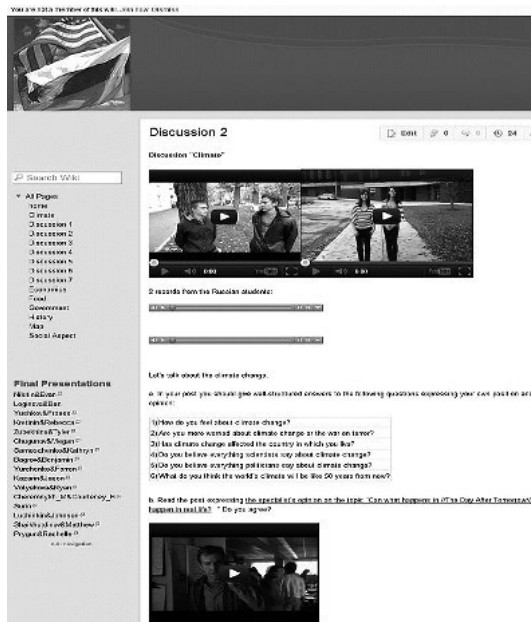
You are not a member of this wiki. Join now Dismiss

Discussion 2

Edit 0 0 24

Discussion "Climate"

0:00

0:00

2 records from the Russian students:

Let's talk about the climate change.

a. In your post you should give well-structured answers to the following questions expressing your own position and opinion:

1) How do you feel about climate change?
2) Are you more worried about climate change or the war on terror?
3) Has climate change affected the country in which you live?
4) Do you believe everything scientists say about climate change?
5) Do you believe everything politicians say about climate change?
6) What do you think the world's climate will be like 50 years from now?

b. Read the post expressing the specialist's opinion on the topic "Can what happens in «The Day After Tomorrow» happen in real life?" Do you agree?

Search Wiki

All Pages:
Home
Climate
Discussion 1
Discussion 2
Discussion 3
Discussion 4
Discussion 5
Discussion 6
Discussion 7
Economics
Food
Government
History
Map
Social Aspect

Final Presentations
Nikita&Evan
Loginov&Blair
Yudkin&Rebecca
Kvitnin&Rebecca
Zubritski&Tyler
Chugunov&Megan
Samoschenko&Kathryn
Bagrov&Benjamin
Yurchenko&Forren
Kazarin&Jason
Volyakov&Ryan
Cheremnykh_M&Courteney_K
Sudin
Luchinin&Lorenzo
Sharifov&Matthew
Prygunov&Rachelle
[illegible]